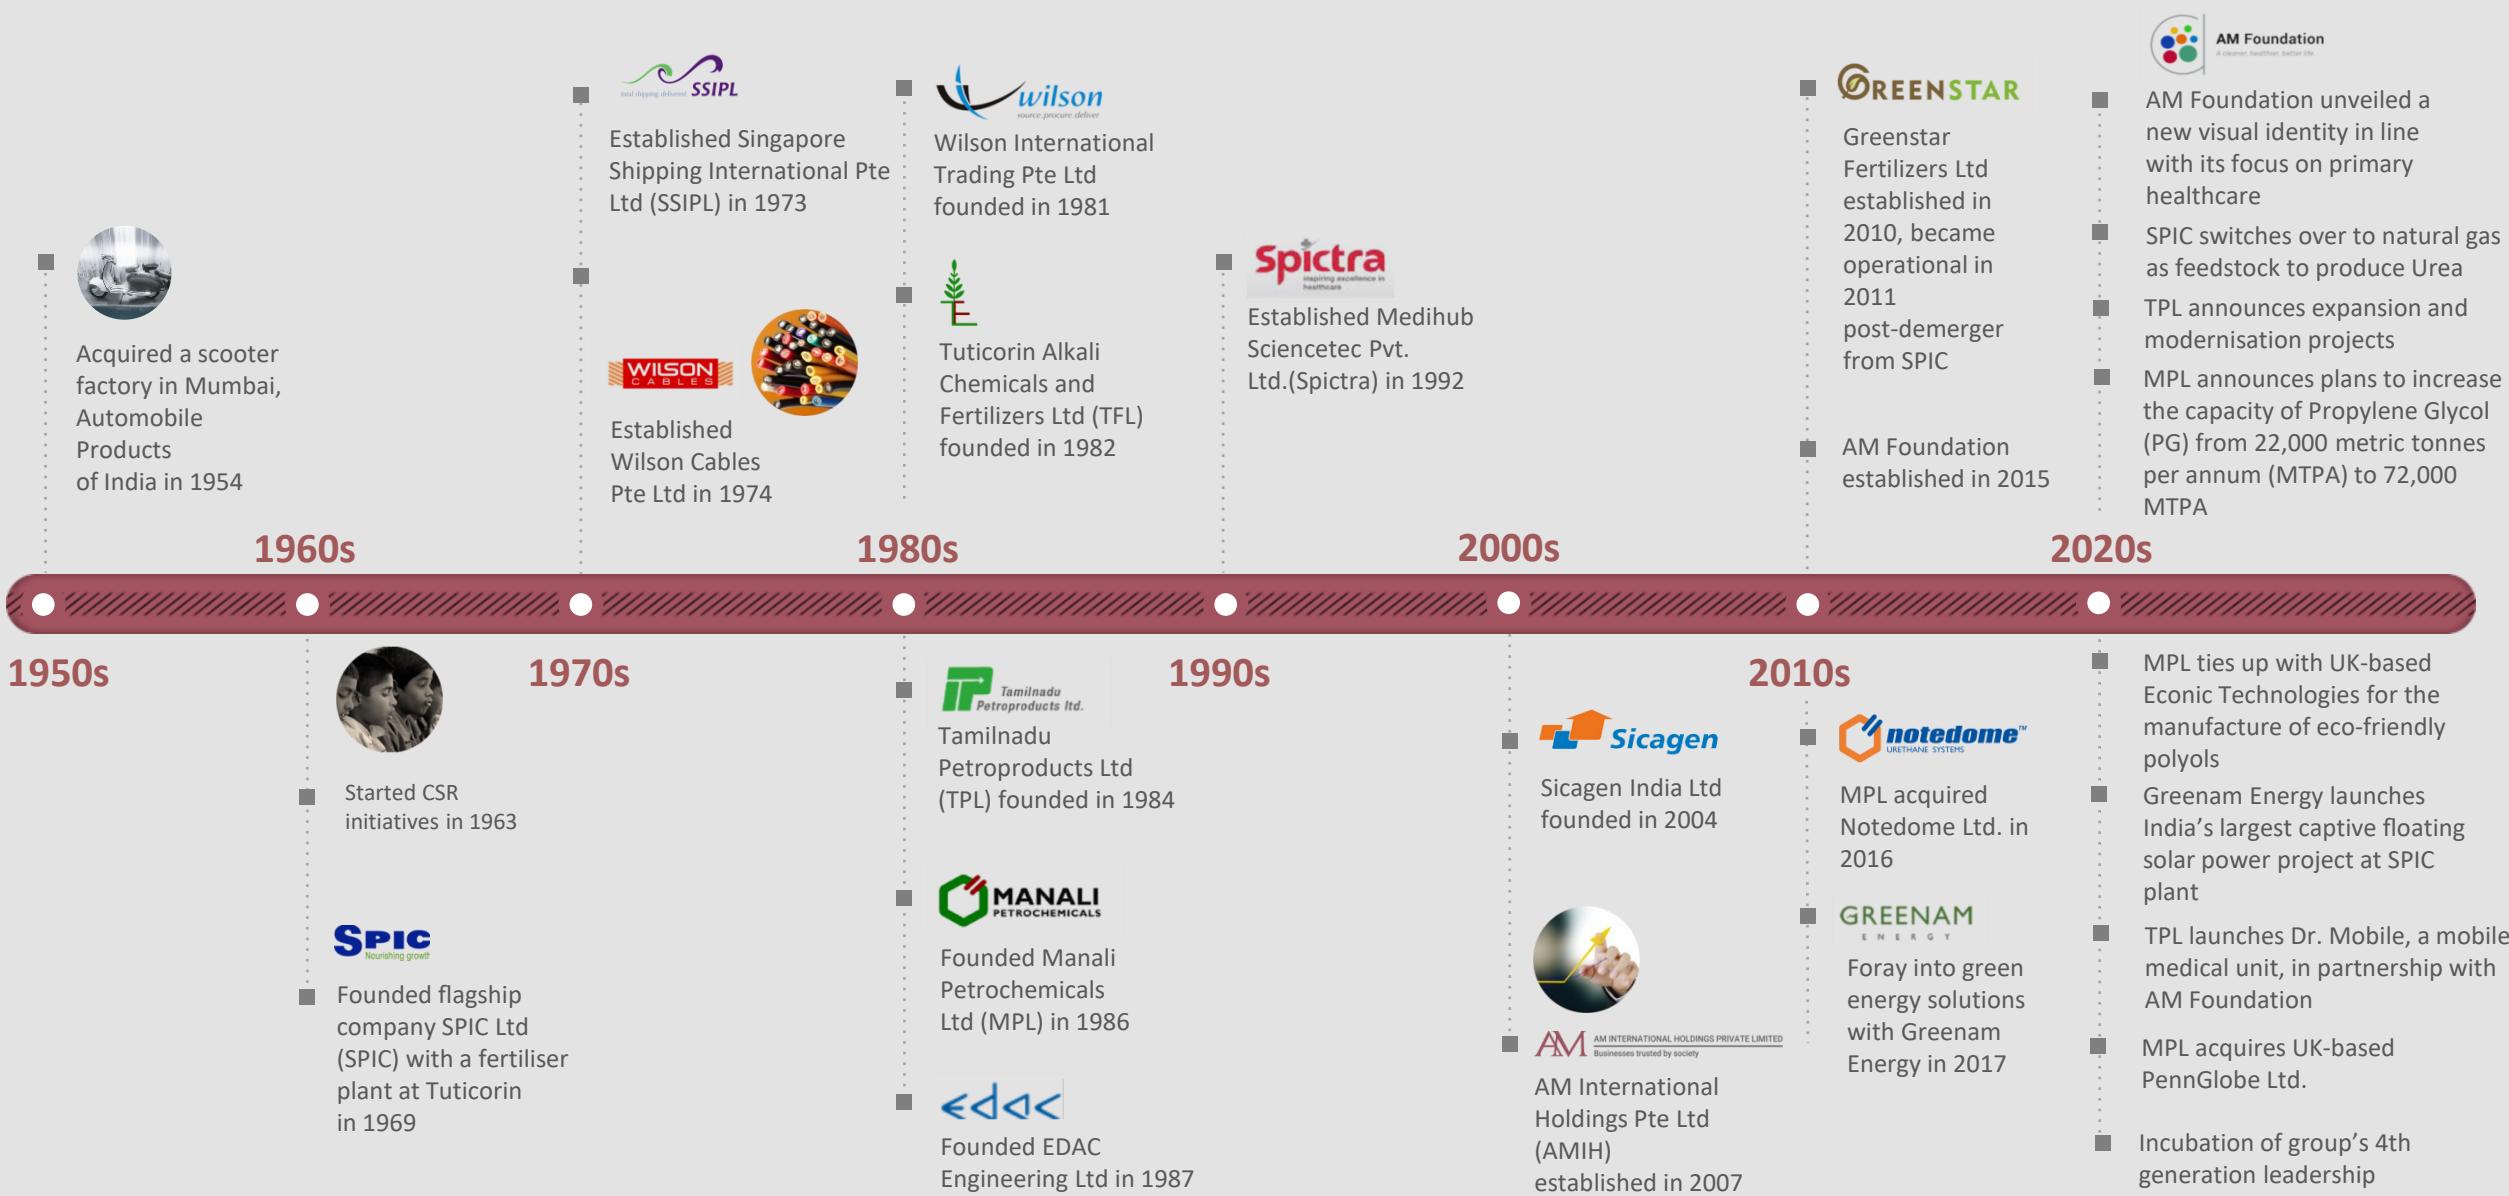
Acquired a scooter factory in Mumbai, Automobile Products of India in 1954

SSIPL

Established Singapore Shipping International Pte Ltd (SSIPL) in 1973

WILSON CABLES

Established Wilson Cables Pte Ltd in 1974

wilson
source.procure.deliver

Wilson International Trading Pte Ltd founded in 1981

Tuticorin Alkali Chemicals and Fertilizers Ltd (TFL) founded in 1982

Spictra

Established Medihub Sciencetec Pvt. Ltd.(Spictra) in 1992

GREENSTAR

Greenstar Fertilizers Ltd established in 2010, became operational in 2011 post-demerger from SPIC

AM Foundation established in 2015

AM Foundation

AM Foundation unveiled a new visual identity in line with its focus on primary healthcare

SPIC switches over to natural gas as feedstock to produce Urea

TPL announces expansion and modernisation projects

MPL announces plans to increase the capacity of Propylene Glycol (PG) from 22,000 metric tonnes per annum (MTPA) to 72,000 MTPA

1960s

1980s

2000s

2020s

1950s

1970s

1990s

2010s

Started CSR initiatives in 1963

SPIC
Nourishing growth

Founded flagship company SPIC Ltd (SPIC) with a fertiliser plant at Tuticorin in 1969

Tamilnadu Petroproducts ltd.

Tamilnadu Petroproducts Ltd (TPL) founded in 1984

MANALI PETROCHEMICALS

Founded Manali Petrochemicals Ltd (MPL) in 1986

edac

Founded EDAC Engineering Ltd in 1987

Sicagen

Sicagen India Ltd founded in 2004

AM INTERNATIONAL HOLDINGS PRIVATE LIMITED
Businesses trusted by society

AM International Holdings Pte Ltd (AMIH) established in 2007

notedome™
URETHANE SYSTEMS

MPL acquired Notedome Ltd. in 2016

GREENAM
ENERGY

Foray into green energy solutions with Greenam Energy in 2017

MPL ties up with UK-based Econic Technologies for the manufacture of eco-friendly polyols

Greenam Energy launches India’s largest captive floating solar power project at SPIC plant

TPL launches Dr. Mobile, a mobile medical unit, in partnership with AM Foundation

MPL acquires UK-based PennGlobe Ltd.

Incubation of group’s 4th generation leadership